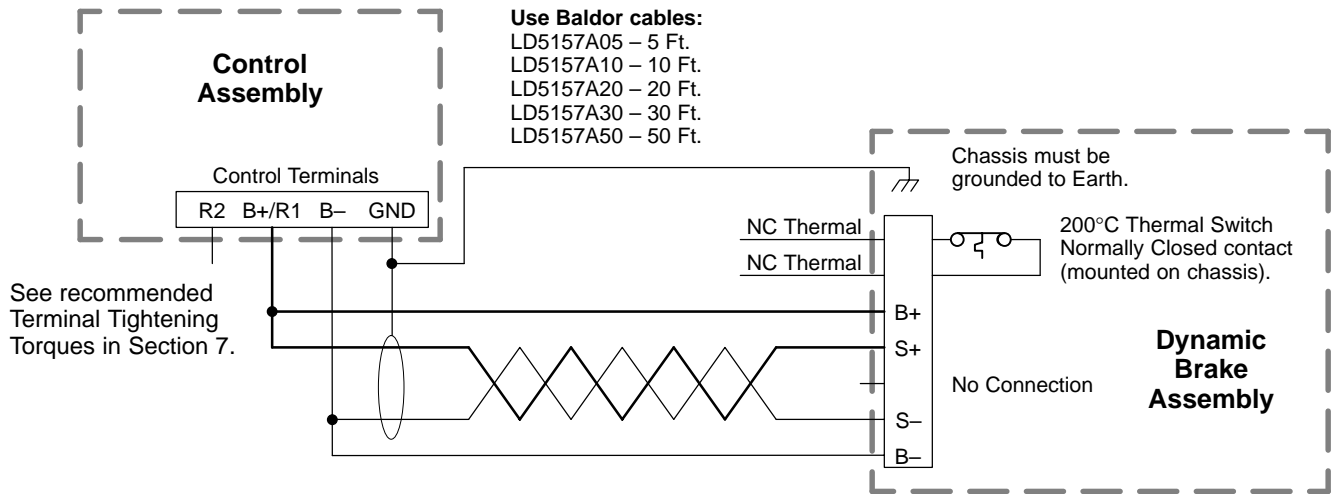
Control Assembly

Use Baldor cables:
LD5157A05 – 5 Ft.
LD5157A10 – 10 Ft.
LD5157A20 – 20 Ft.
LD5157A30 – 30 Ft.
LD5157A50 – 50 Ft.

Control Terminals

| R2 | B+/R1 | B– | GND |
|---|---|---|---|

Chassis must be grounded to Earth.

NC Thermal

NC Thermal

200°C Thermal Switch Normally Closed contact (mounted on chassis).

See recommended Terminal Tightening Torques in Section 7.

B+

S+

No Connection

S–

B–

Dynamic Brake Assembly